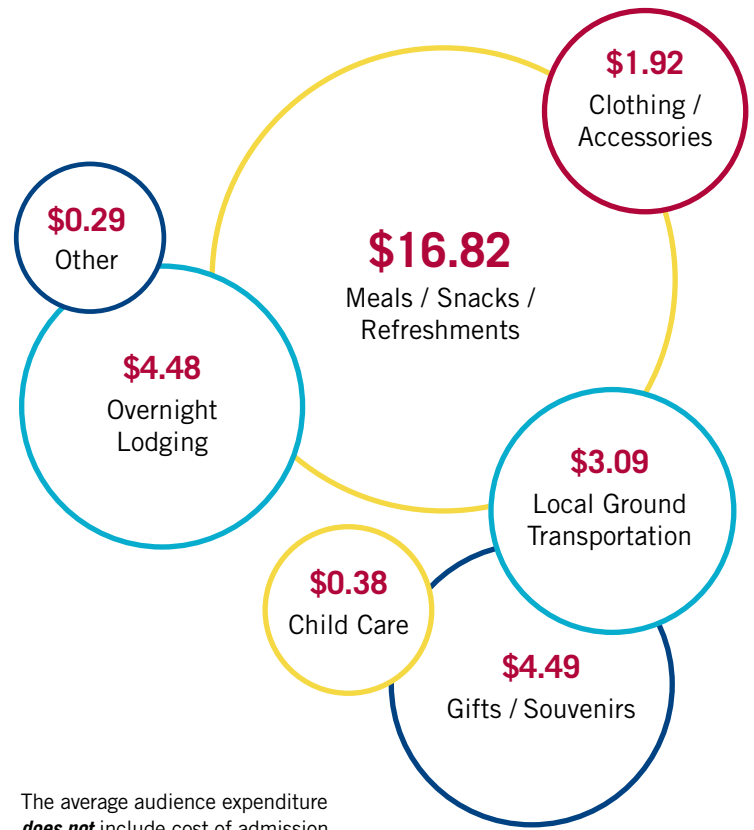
$1.92
Clothing / Accessories

$0.29
Other

$16.82
Meals / Snacks / Refreshments

$4.48
Overnight Lodging

$3.09
Local Ground Transportation

$0.38
Child Care

$4.49
Gifts / Souvenirs

The average audience expenditure *does not* include cost of admission.